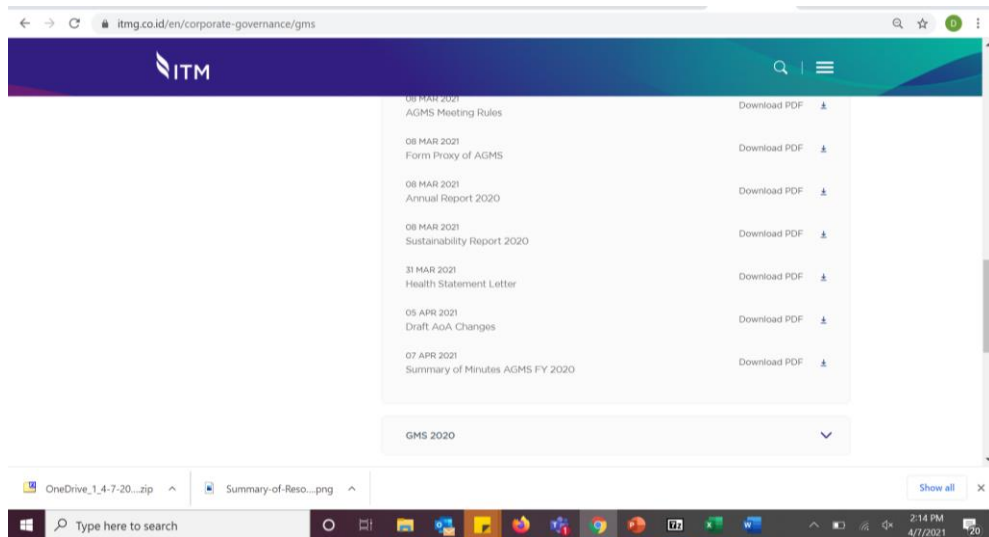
itmg.co.id/en/corporate-governance/gms

ITM

08 MAR 2021
AGMS Meeting Rules
Download PDF

08 MAR 2021
Form Proxy of AGMS
Download PDF

08 MAR 2021
Annual Report 2020
Download PDF

08 MAR 2021
Sustainability Report 2020
Download PDF

31 MAR 2021
Health Statement Letter
Download PDF

05 APR 2021
Draft AoA Changes
Download PDF

07 APR 2021
Summary of Minutes AGMS FY 2020
Download PDF

GMS 2020

OneDrive_1_4-7-20....zip
Summary-of-Reso....png
Show all

Type here to search

2:14 PM
4/7/2021
20